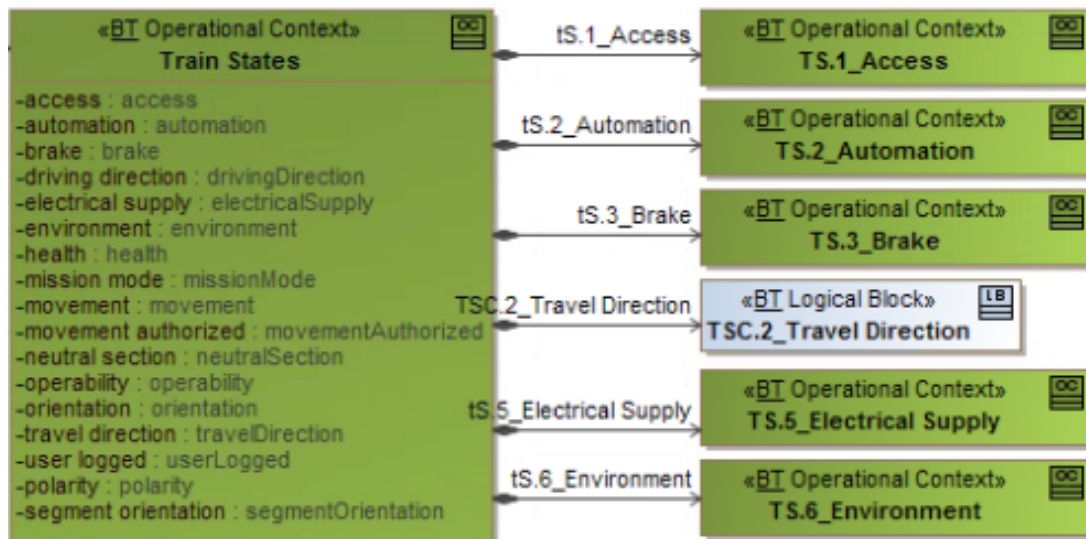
«BT Operational Context»
Train States

OC

-access : access
-automation : automation
-brake : brake
-driving direction : drivingDirection
-electrical supply : electricalSupply
-environment : environment
-health : health
-mission mode : missionMode
-movement : movement
-movement authorized : movementAuthorized
-neutral section : neutralSection
-operability : operability
-orientation : orientation
-travel direction : travelDirection
-user logged : userLogged
-polarity : polarity
-segment orientation : segmentOrientation

tS.1_Access

«BT Operational Context»
TS.1_Access

OC

tS.2_Automation

«BT Operational Context»
TS.2_Automation

OC

tS.3_Brake

«BT Operational Context»
TS.3_Brake

OC

TSC.2_Travel Direction

«BT Logical Block»
TSC.2_Travel Direction

LB

tS.5_Electrical Supply

«BT Operational Context»
TS.5_Electrical Supply

OC

tS.6_Environment

«BT Operational Context»
TS.6_Environment

OC